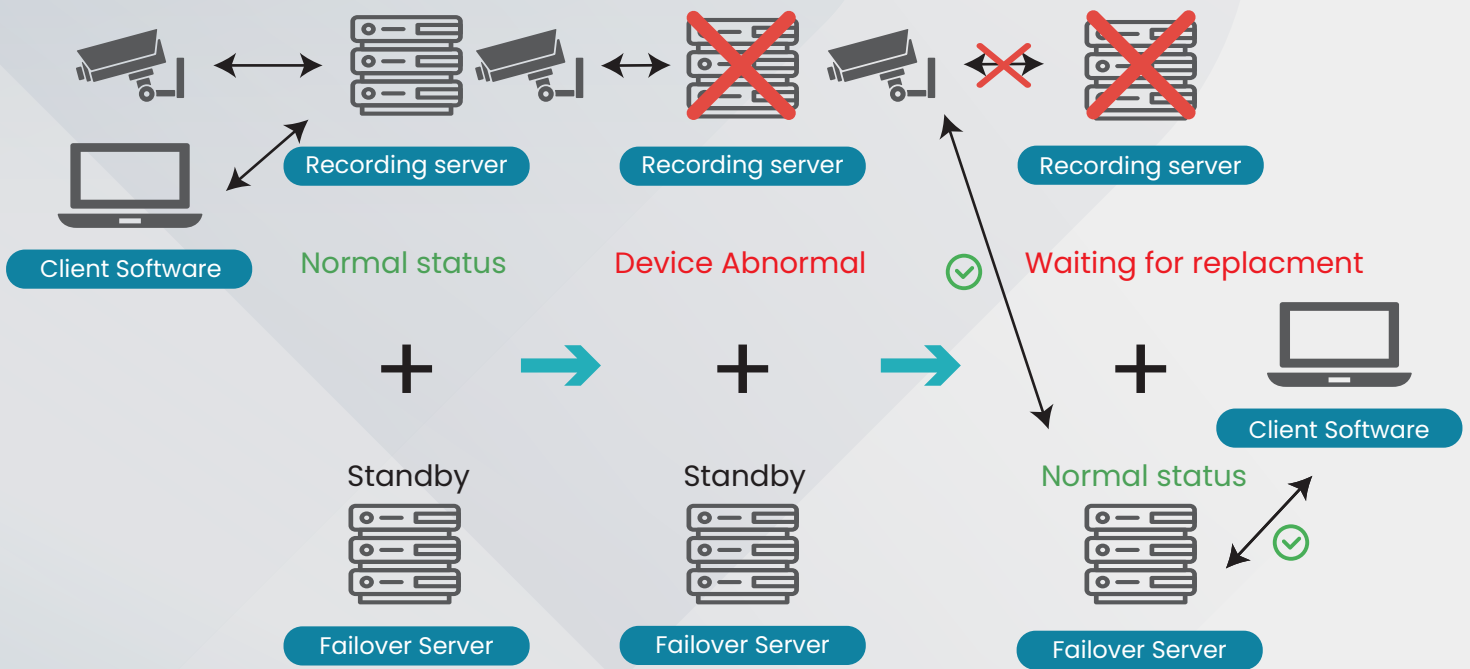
Recording server

Client Software

Recording server

Recording server

Normal status

Device Abnormal

Waiting for replacment

Client Software

Standby

Standby

Normal status

Failover Server

Failover Server

Failover Server